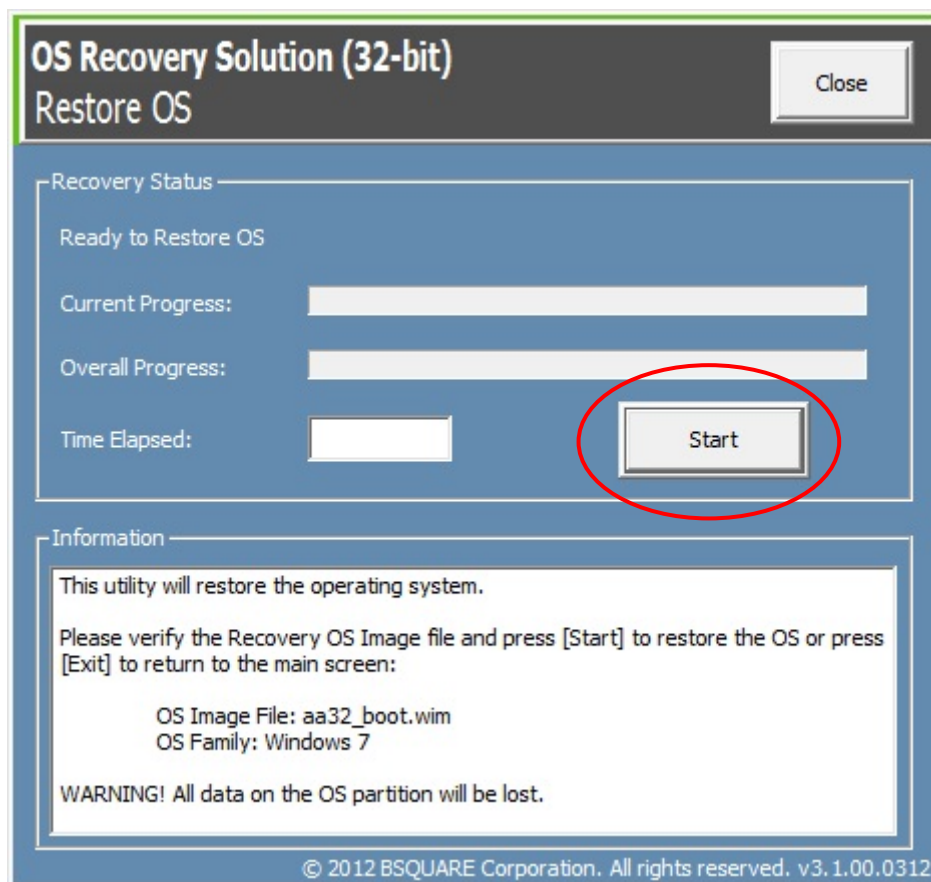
OS Recovery Solution (32-bit)
Restore OS

Close

Recovery Status

Ready to Restore OS

Current Progress:

Overall Progress:

Time Elapsed:

Start

Information

This utility will restore the operating system.

Please verify the Recovery OS Image file and press [Start] to restore the OS or press [Exit] to return to the main screen:

OS Image File: aa32_boot.wim
OS Family: Windows 7

WARNING! All data on the OS partition will be lost.

© 2012 BSQUARE Corporation. All rights reserved. v3.1.00.0312